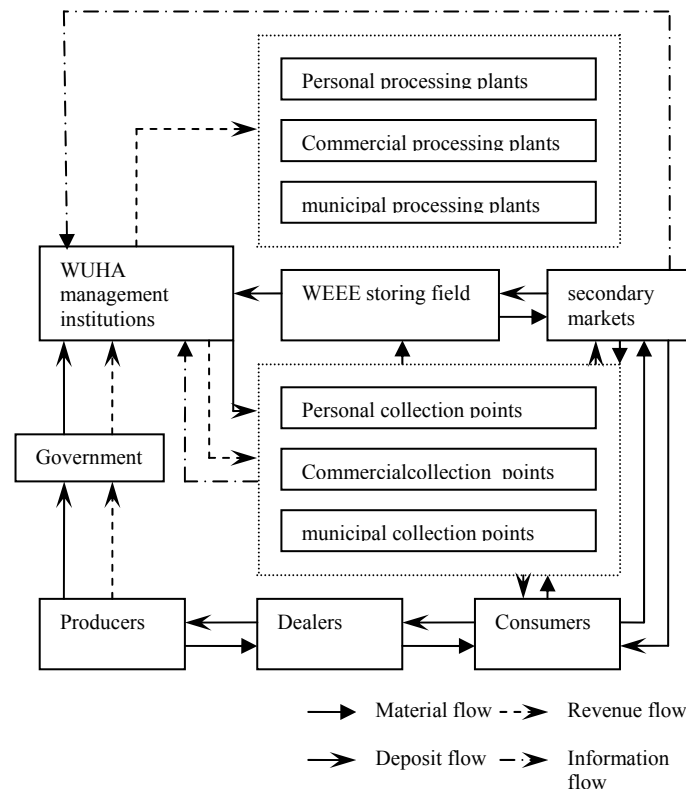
Personal processing plants

Commercial processing plants

municipal processing plants

WUHA management institutions

WEEE storing field

secondary markets

Personal collection points

Government

Commercialcollection points

municipal collection points

Producers

Dealers

Consumers

Material flow

Revenue flow

Deposit flow

Information flow